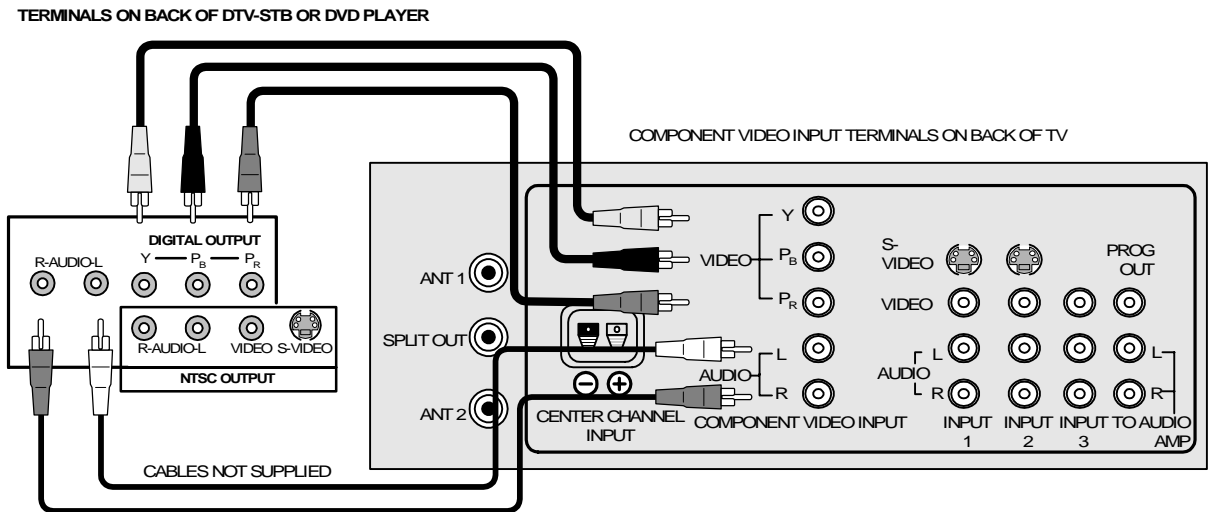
TERMINALS ON BACK OF DTV-STB OR DVD PLAYER

COMPONENT VIDEO INPUT TERMINALS ON BACK OF TV

DIGITAL OUTPUT

R-AUDIO-L

Y

$P_B$

$P_R$

R-AUDIO-L

VIDEO

S-VIDEO

NTSC OUTPUT

ANT 1

SPLIT OUT

ANT 2

CENTER CHANNEL INPUT

VIDEO

Y

$P_B$

$P_R$

AUDIO

L

R

COMPONENT VIDEO INPUT

S-VIDEO

PROG OUT

VIDEO

AUDIO

L

R

L

R

INPUT 1

INPUT 2

INPUT 3

TO AUDIO AMP

CABLES NOT SUPPLIED